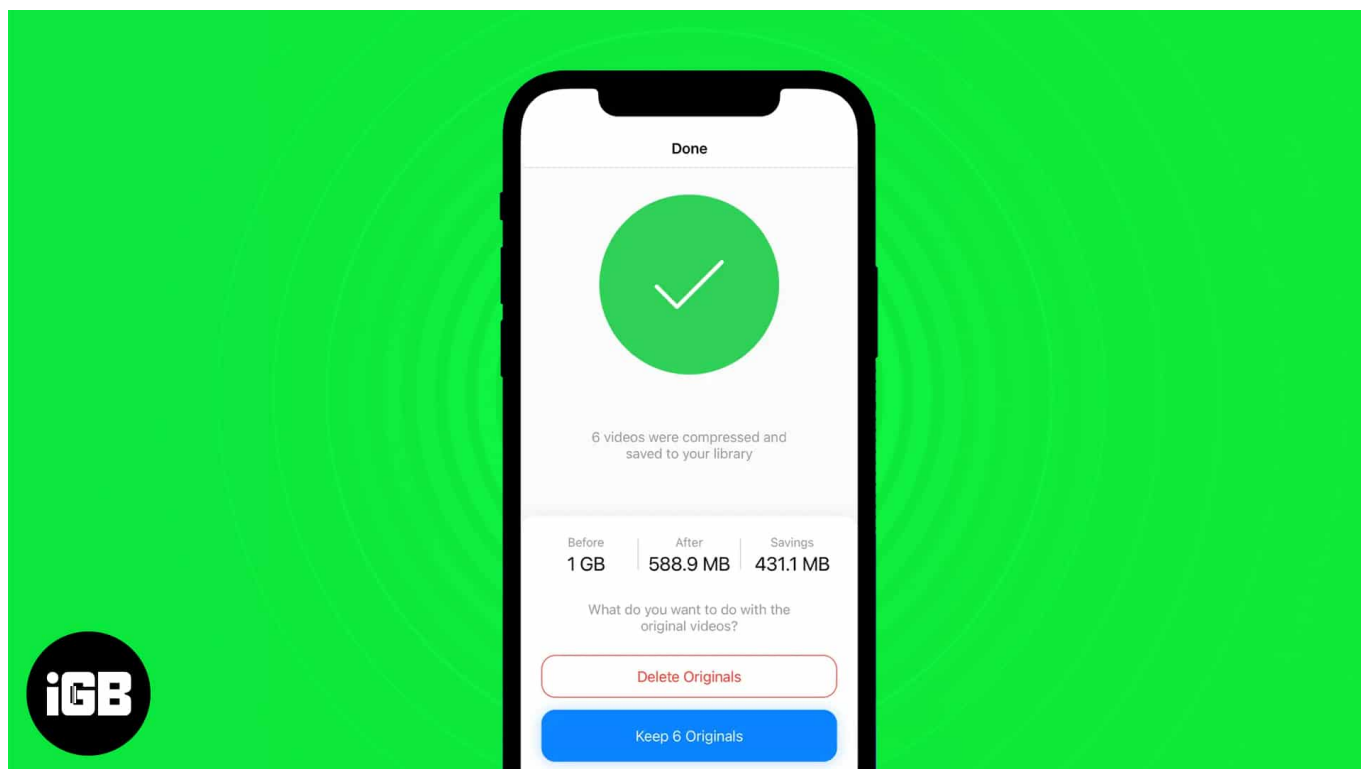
Done

6 videos were compressed and saved to your library

| Before | After | Savings |
|---|---|---|
| 1 GB | 588.9 MB | 431.1 MB |

What do you want to do with the original videos?

Delete Originals

Keep 6 Originals

iGB